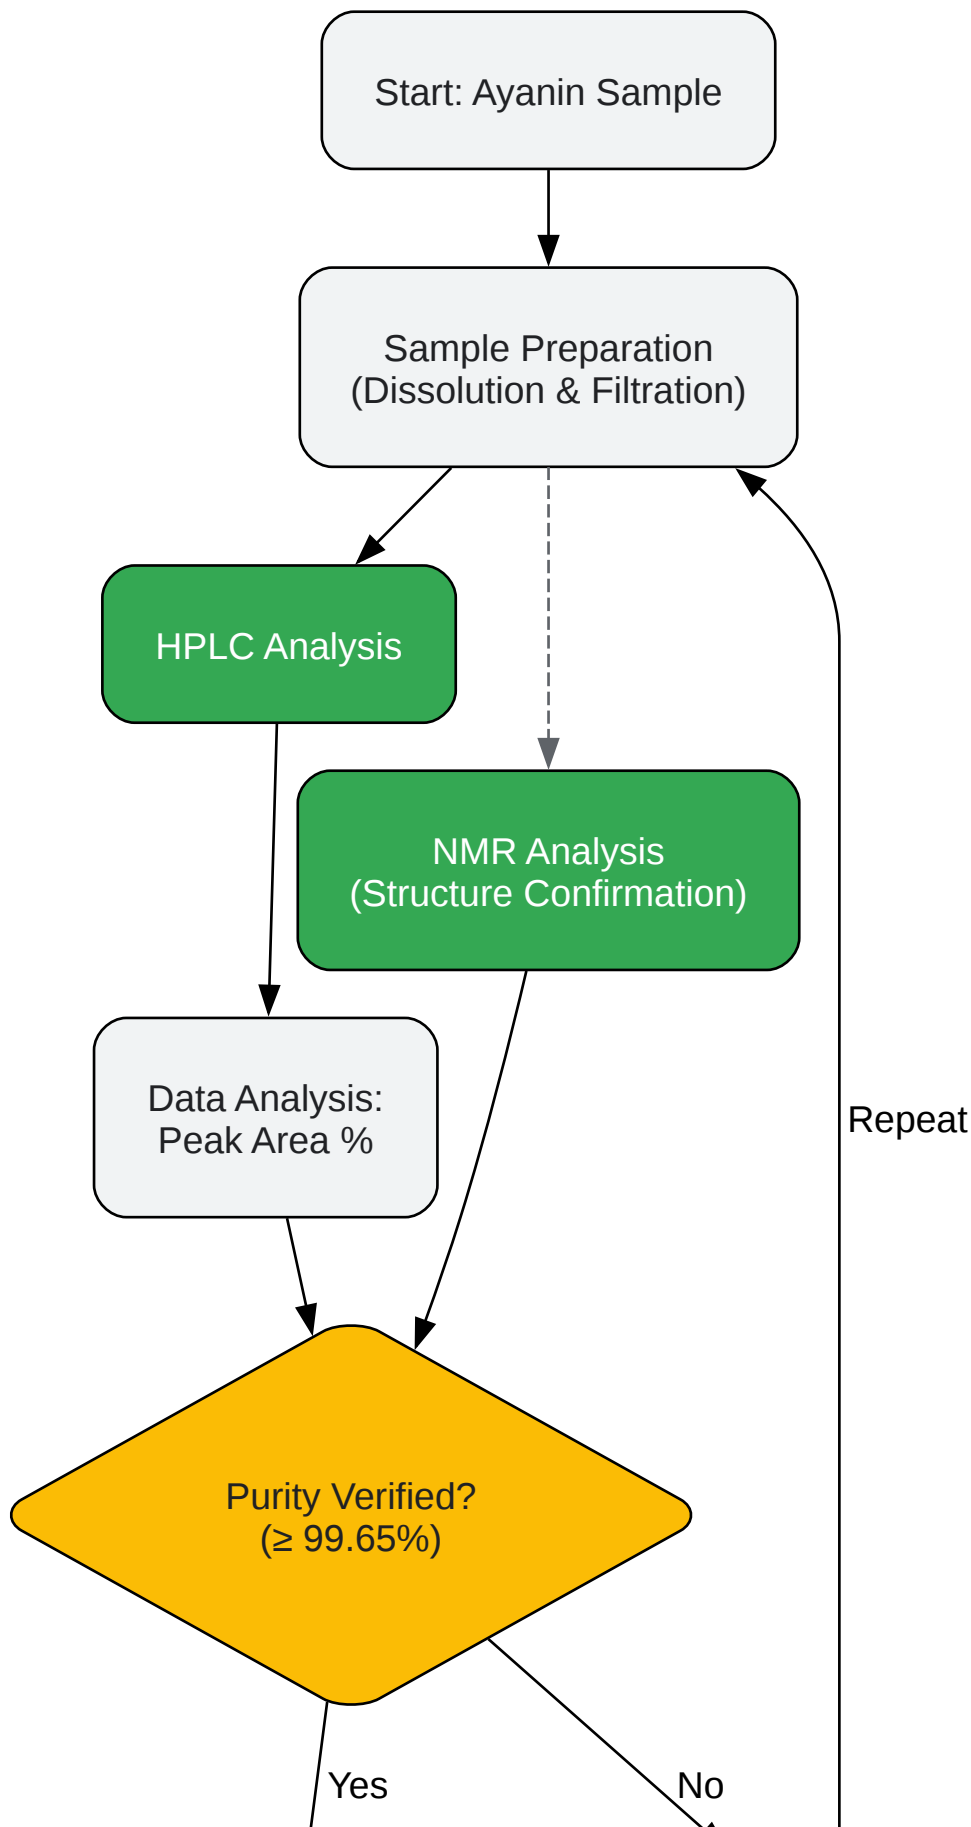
Start: Ayanin Sample

Sample Preparation
(Dissolution & Filtration)

HPLC Analysis

NMR Analysis
(Structure Confirmation)

Data Analysis:
Peak Area %

Repeat

Purity Verified?
($\geq$ 99.65%)

Yes

No